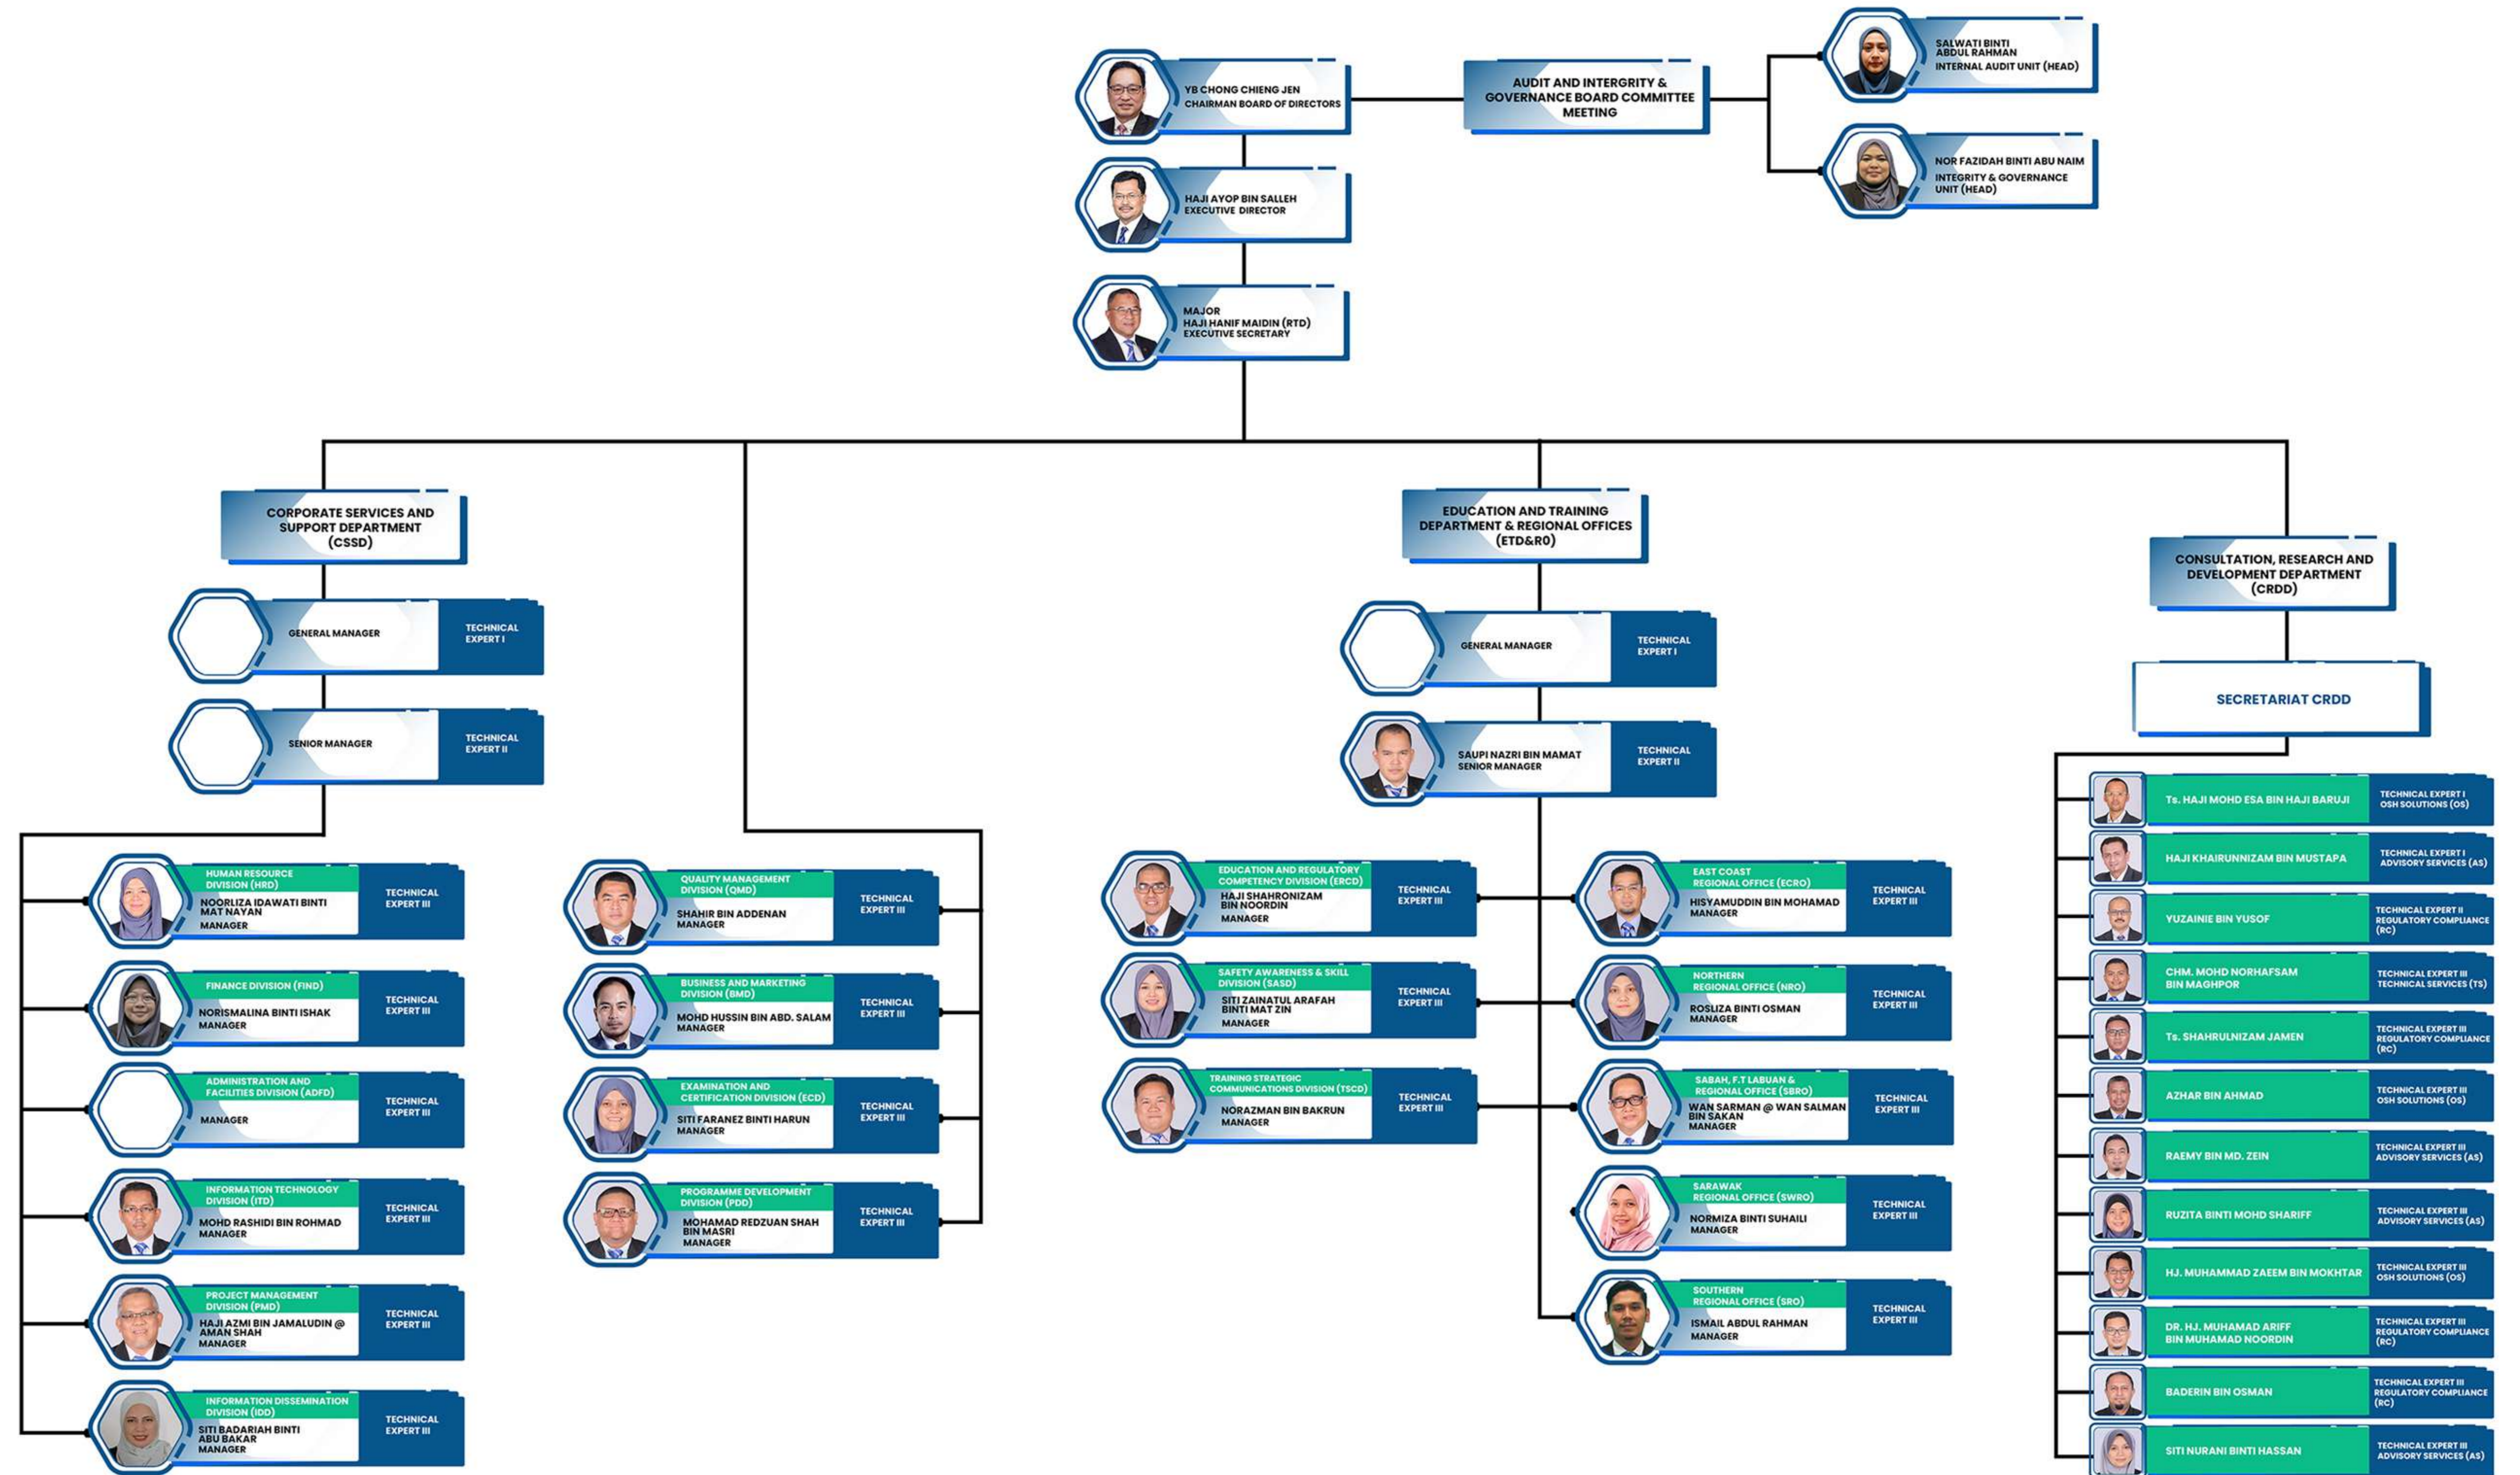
YB CHONG CHIENG JEN
CHAIRMAN BOARD OF DIRECTORS

AUDIT AND INTERGRITY & GOVERNANCE BOARD COMMITTEE MEETING

SALWATI BINTI ABDUL RAHMAN
INTERNAL AUDIT UNIT (HEAD)

NOR FAZIDAH BINTI ABU NAIM
INTEGRITY & GOVERNANCE UNIT (HEAD)

HAJI AYOP BIN SALLEH
EXECUTIVE DIRECTOR

MAJOR HAJI HANIF MAIDIN (RTD)
EXECUTIVE SECRETARY

CORPORATE SERVICES AND SUPPORT DEPARTMENT (CSSD)

GENERAL MANAGER
TECHNICAL EXPERT I

SENIOR MANAGER
TECHNICAL EXPERT II

HUMAN RESOURCE DIVISION (HRD)
NOORLIZA IDAWATI BINTI MAT NAYAN
MANAGER
TECHNICAL EXPERT III

FINANCE DIVISION (FIND)
NORISMALINA BINTI ISHAK
MANAGER
TECHNICAL EXPERT III

ADMINISTRATION AND FACILITIES DIVISION (ADFD)
MANAGER
TECHNICAL EXPERT III

INFORMATION TECHNOLOGY DIVISION (ITD)
MOHD RASHIDI BIN ROHMAD
MANAGER
TECHNICAL EXPERT III

PROJECT MANAGEMENT DIVISION (PMD)
HAJI AZMI BIN JAMALUDIN @ AMAN SHAH
MANAGER
TECHNICAL EXPERT III

INFORMATION DISSEMINATION DIVISION (IDD)
SITI BADARIAH BINTI ABU BAKAR
MANAGER
TECHNICAL EXPERT III

QUALITY MANAGEMENT DIVISION (QMD)
SHAHIR BIN ADDENAN
MANAGER
TECHNICAL EXPERT III

BUSINESS AND MARKETING DIVISION (BMD)
MOHD HUSSIN BIN ABD. SALAM
MANAGER
TECHNICAL EXPERT III

EXAMINATION AND CERTIFICATION DIVISION (ECD)
SITI FARANEZ BINTI HARUN
MANAGER
TECHNICAL EXPERT III

PROGRAMME DEVELOPMENT DIVISION (PDD)
MOHAMAD REDZUAN SHAH BIN MASRI
MANAGER
TECHNICAL EXPERT III

EDUCATION AND TRAINING DEPARTMENT & REGIONAL OFFICES (ETD&R0)

GENERAL MANAGER
TECHNICAL EXPERT I

SAUPI NAZRI BIN MAMAT
SENIOR MANAGER
TECHNICAL EXPERT II

EDUCATION AND REGULATORY COMPETENCY DIVISION (ERCD)
HAJI SHAHRONIZAM BIN NOORDIN
MANAGER
TECHNICAL EXPERT III

SAFETY AWARENESS & SKILL DIVISION (SASD)
SITI ZAINATUL ARAFAH BINTI MAT ZIN
MANAGER
TECHNICAL EXPERT III

TRAINING STRATEGIC COMMUNICATIONS DIVISION (TSCD)
NORAZMAN BIN BAKRUN
MANAGER
TECHNICAL EXPERT III

EAST COAST REGIONAL OFFICE (ECRO)
HISYAMUDDIN BIN MOHAMAD
MANAGER
TECHNICAL EXPERT III

NORTHERN REGIONAL OFFICE (NRO)
ROSLIZA BINTI OSMAN
MANAGER
TECHNICAL EXPERT III

SABAH, F.T LABUAN & REGIONAL OFFICE (SBRO)
WAN SARMAN @ WAN SALMAN BIN SAKAN
MANAGER
TECHNICAL EXPERT III

SARAWAK REGIONAL OFFICE (SWRO)
NORMIZA BINTI SUHAILI
MANAGER
TECHNICAL EXPERT III

SOUTHERN REGIONAL OFFICE (SRO)
ISMAIL ABDUL RAHMAN
MANAGER
TECHNICAL EXPERT III

CONSULTATION, RESEARCH AND DEVELOPMENT DEPARTMENT (CRDD)

SECRETARIAT CRDD

| | |
|---|---|
| Ts. HAJI MOHD ESA BIN HAJI BARUJI | TECHNICAL EXPERT I OSH SOLUTIONS (OS) |
| HAJI KHAIRUNNIZAM BIN MUSTAPA | TECHNICAL EXPERT I ADVISORY SERVICES (AS) |
| YUZAINIE BIN YUSOF | TECHNICAL EXPERT II REGULATORY COMPLIANCE (RC) |
| CHM. MOHD NORHAFSAM BIN MAGHPOR | TECHNICAL EXPERT III TECHNICAL SERVICES (TS) |
| Ts. SHAHRULNIZAM JAMEN | TECHNICAL EXPERT III REGULATORY COMPLIANCE (RC) |
| AZHAR BIN AHMAD | TECHNICAL EXPERT III OSH SOLUTIONS (OS) |
| RAEMY BIN MD. ZEIN | TECHNICAL EXPERT III ADVISORY SERVICES (AS) |
| RUZITA BINTI MOHD SHARIFF | TECHNICAL EXPERT III ADVISORY SERVICES (AS) |
| HJ. MUHAMMAD ZAEEM BIN MOKHTAR | TECHNICAL EXPERT III OSH SOLUTIONS (OS) |
| DR. HJ. MUHAMAD ARIFF BIN MUHAMAD NOORDIN | TECHNICAL EXPERT III REGULATORY COMPLIANCE (RC) |
| BADERIN BIN OSMAN | TECHNICAL EXPERT III REGULATORY COMPLIANCE (RC) |
| SITI NURANI BINTI HASSAN | TECHNICAL EXPERT III ADVISORY SERVICES (AS) |